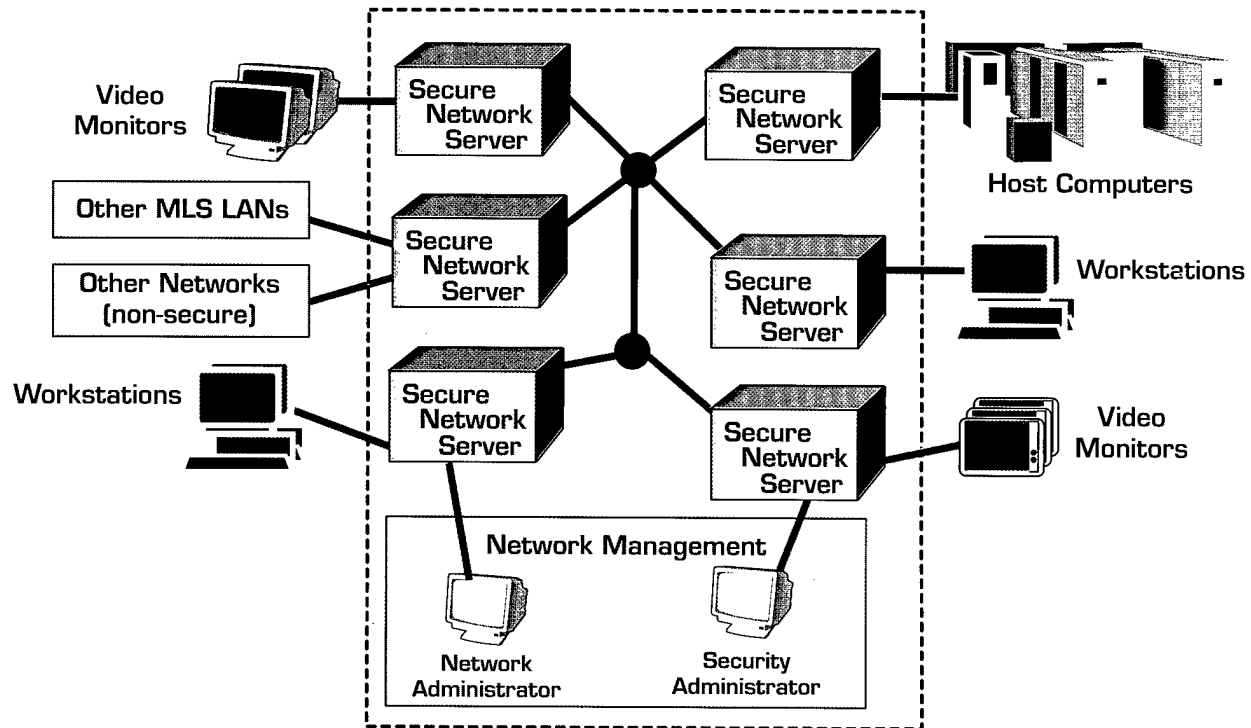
Video Monitors

Secure Network Server

Secure Network Server

Host Computers

Other MLS LANs

Secure Network Server

Other Networks (non-secure)

Secure Network Server

Workstations

Workstations

Secure Network Server

Secure Network Server

Video Monitors

Network Management

Network Administrator

Security Administrator